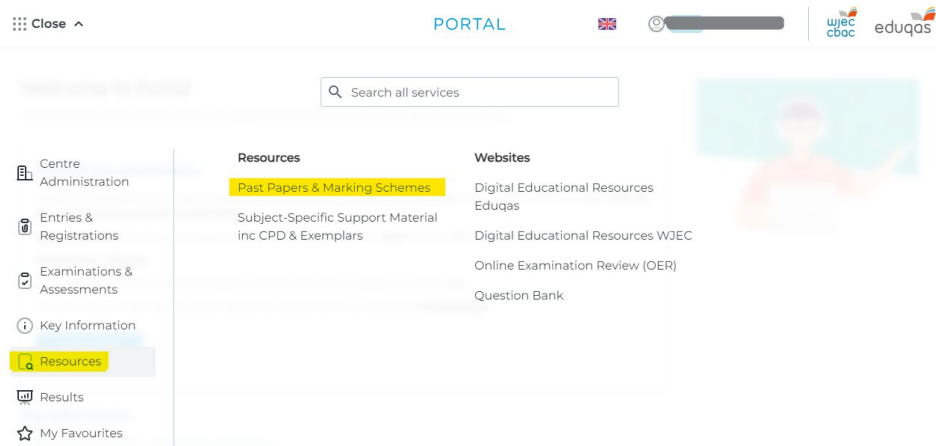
Close ^

PORTAL

wjec cbac

eduqas

Search all services

Centre Administration

Entries & Registrations

Examinations & Assessments

Key Information

Resources

Results

My Favourites

Resources

Past Papers & Marking Schemes

Subject-Specific Support Material inc CPD & Exemplars

Websites

Digital Educational Resources Eduqas

Digital Educational Resources WJEC

Online Examination Review (OER)

Question Bank